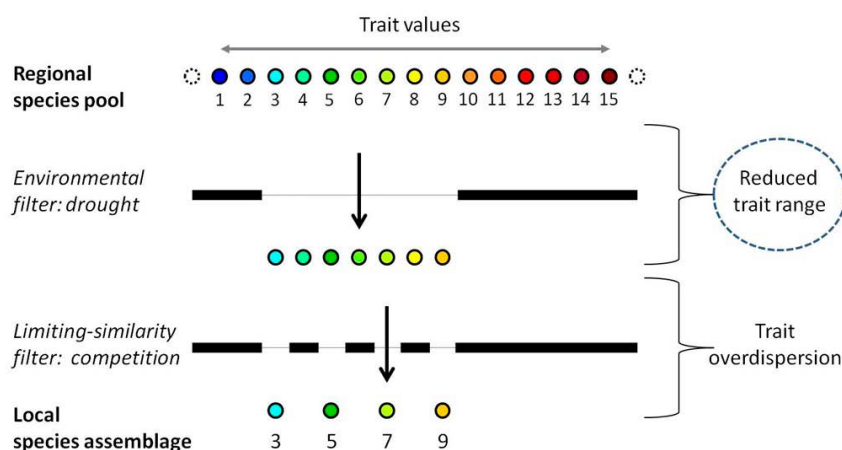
Trait values

Regional species pool

1 2 3 4 5 6 7 8 9 10 11 12 13 14 15

Environmental filter: drought

Reduced trait range

Limiting-similarity filter: competition

Trait overdispersion

Local species assemblage

3 5 7 9